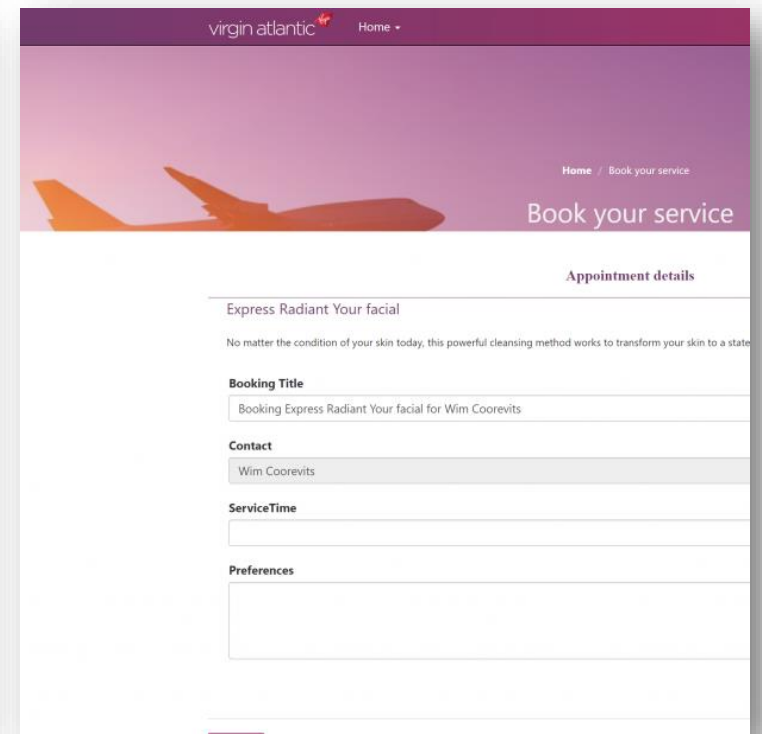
virgin atlantic Virgin Home ▾

Home / Book your service

Book your service

Appointment details

Express Radiant Your facial

No matter the condition of your skin today, this powerful cleansing method works to transform your skin to a state

Booking Title

Booking Express Radiant Your facial for Wim Coorevits

Contact

Wim Coorevits

ServiceTime

Preferences